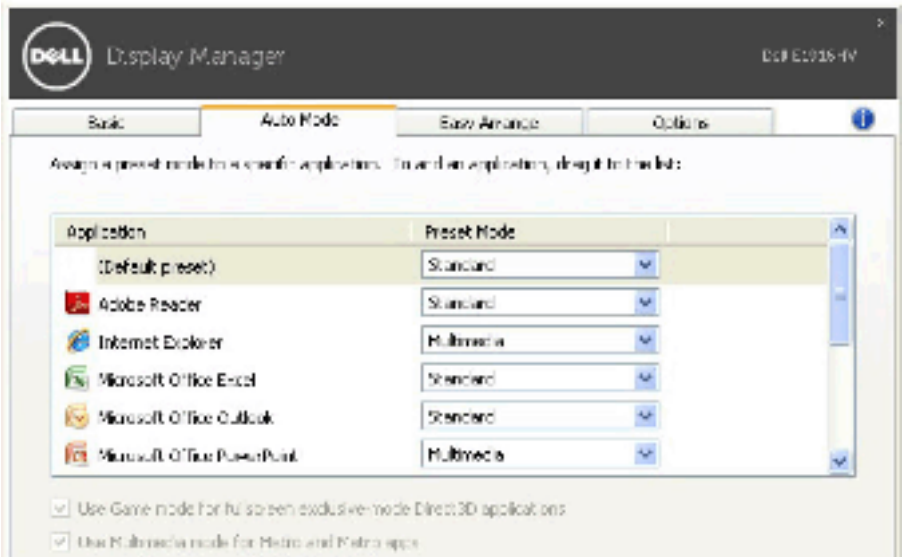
DELL Display Manager

Dell E1916HV

Basic | Auto Mode | Easy Arrange | Options

Assign a preset mode to a specific application. To add an application, drag it to the list:

| Application | Preset Mode |
|---|---|
| (Default preset) | Standard |
| Adobe Reader | Standard |
| Internet Explorer | Multimedia |
| Microsoft Office Excel | Standard |
| Microsoft Office Outlook | Standard |
| Microsoft Office PowerPoint | Multimedia |

Use Game mode for full screen exclusive-mode Direct3D applications

Use Multimedia mode for Metro and Metro apps